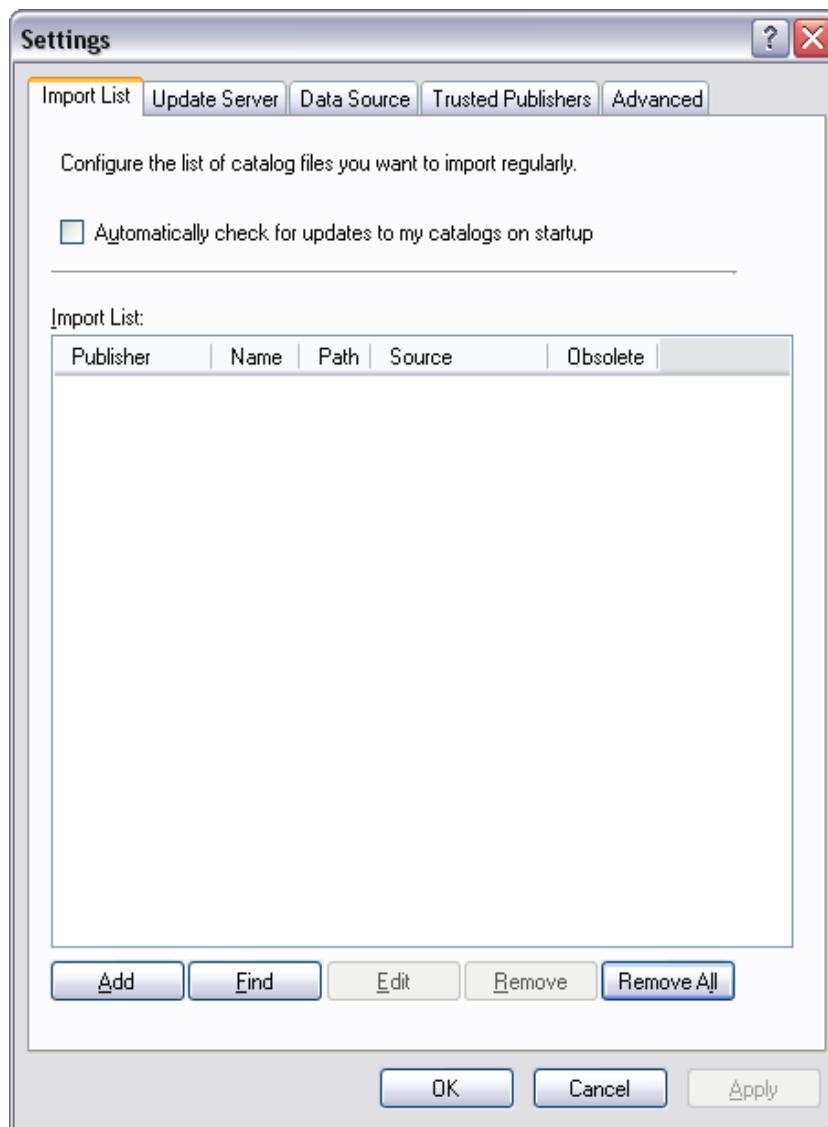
Settings

?

Import List | Update Server | Data Source | Trusted Publishers | Advanced

Configure the list of catalog files you want to import regularly.

Automatically check for updates to my catalogs on startup

Import List:

| Publisher | Name | Path | Source | Obsolete |
|---|---|---|---|---|

Add | Find | Edit | Remove | Remove All

OK | Cancel | Apply